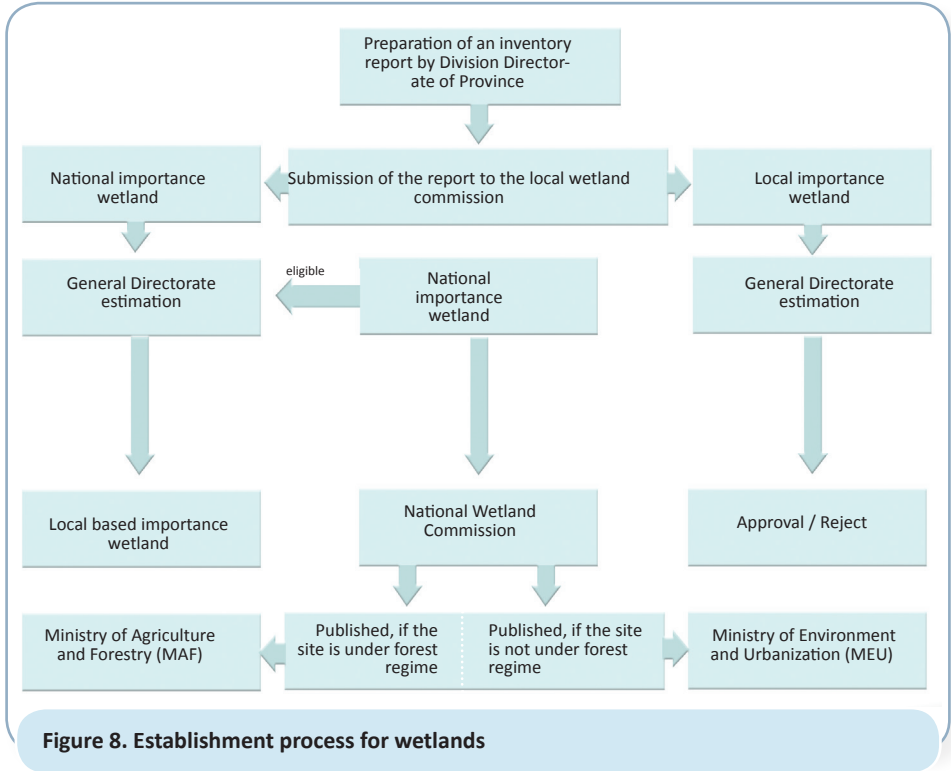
Preparation of an inventory report by Division Directorate of Province

National importance wetland

Submission of the report to the local wetland commission

Local importance wetland

General Directorate estimation

eligible

National importance wetland

General Directorate estimation

Local based importance wetland

National Wetland Commission

Approval / Reject

Ministry of Agriculture and Forestry (MAF)

Published, if the site is under forest regime

Published, if the site is not under forest regime

Ministry of Environment and Urbanization (MEU)

Figure 8. Establishment process for wetlands